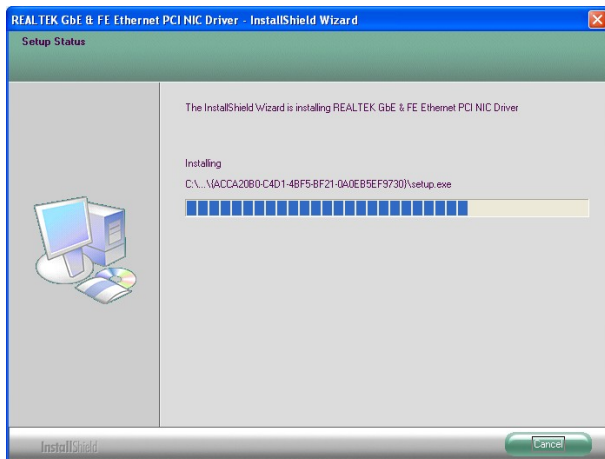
REALTEK GbE & FE Ethernet PCI NIC Driver - InstallShield Wizard

Setup Status

The InstallShield Wizard is installing REALTEK GbE & FE Ethernet PCI NIC Driver

Installing

C:\...\{ACCA20B0-C4D1-4BF5-BF21-0A0EB5EF9730}\setup.exe

InstallShield

Cancel